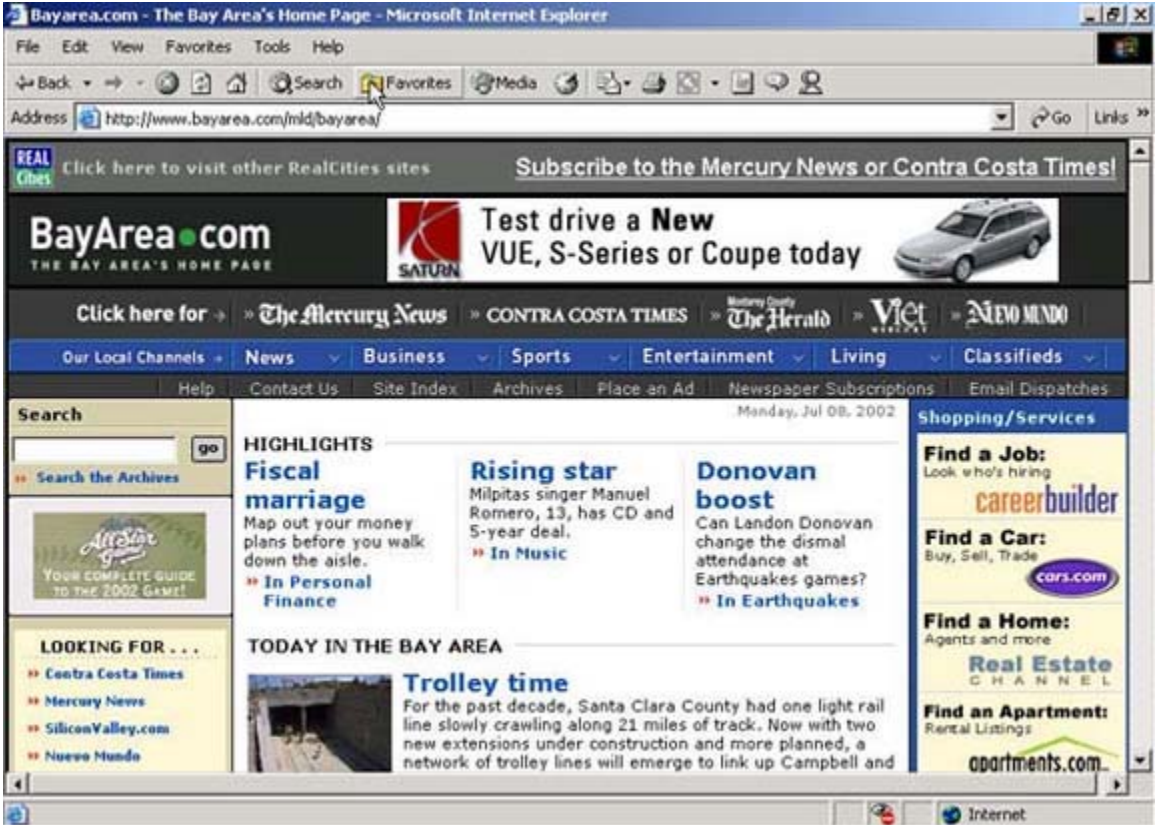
Bayarea.com - The Bay Area's Home Page - Microsoft Internet Explorer

File Edit View Favorites Tools Help

Back Search Favorites Media

Address http://www.bayarea.com/mld/bayarea/ Go Links »

REAL Cities Click here to visit other RealCities sites

Subscribe to the Mercury News or Contra Costa Times!

BayArea•com
THE BAY AREA'S HOME PAGE

SATURN Test drive a New VUE, S-Series or Coupe today

Click here for » The Mercury News » CONTRA COSTA TIMES » Monterey County The Herald » Viet » Nuevo Mundo

Our Local Channels » News Business Sports Entertainment Living Classifieds

Help Contact Us Site Index Archives Place an Ad Newspaper Subscriptions Email Dispatches

Search
go
» Search the Archives

All Star Game
YOUR COMPLETE GUIDE TO THE 2002 GAME!

LOOKING FOR . . .
» Contra Costa Times
» Mercury News
» SiliconValley.com
» Nuevo Mundo

Monday, Jul 08, 2002

HIGHLIGHTS

Fiscal marriage
Map out your money plans before you walk down the aisle.
» In Personal Finance

Rising star
Milpitas singer Manuel Romero, 13, has CD and 5-year deal.
» In Music

Donovan boost
Can Landon Donovan change the dismal attendance at Earthquakes games?
» In Earthquakes

TODAY IN THE BAY AREA

Trolley time
For the past decade, Santa Clara County had one light rail line slowly crawling along 21 miles of track. Now with two new extensions under construction and more planned, a network of trolley lines will emerge to link up Campbell and

Shopping/Services

Find a Job:
Look who's hiring
careerbuilder

Find a Car:
Buy, Sell, Trade
cars.com

Find a Home:
Agents and more
Real Estate CHANNEL

Find an Apartment:
Rental Listings
apartments.com

Internet